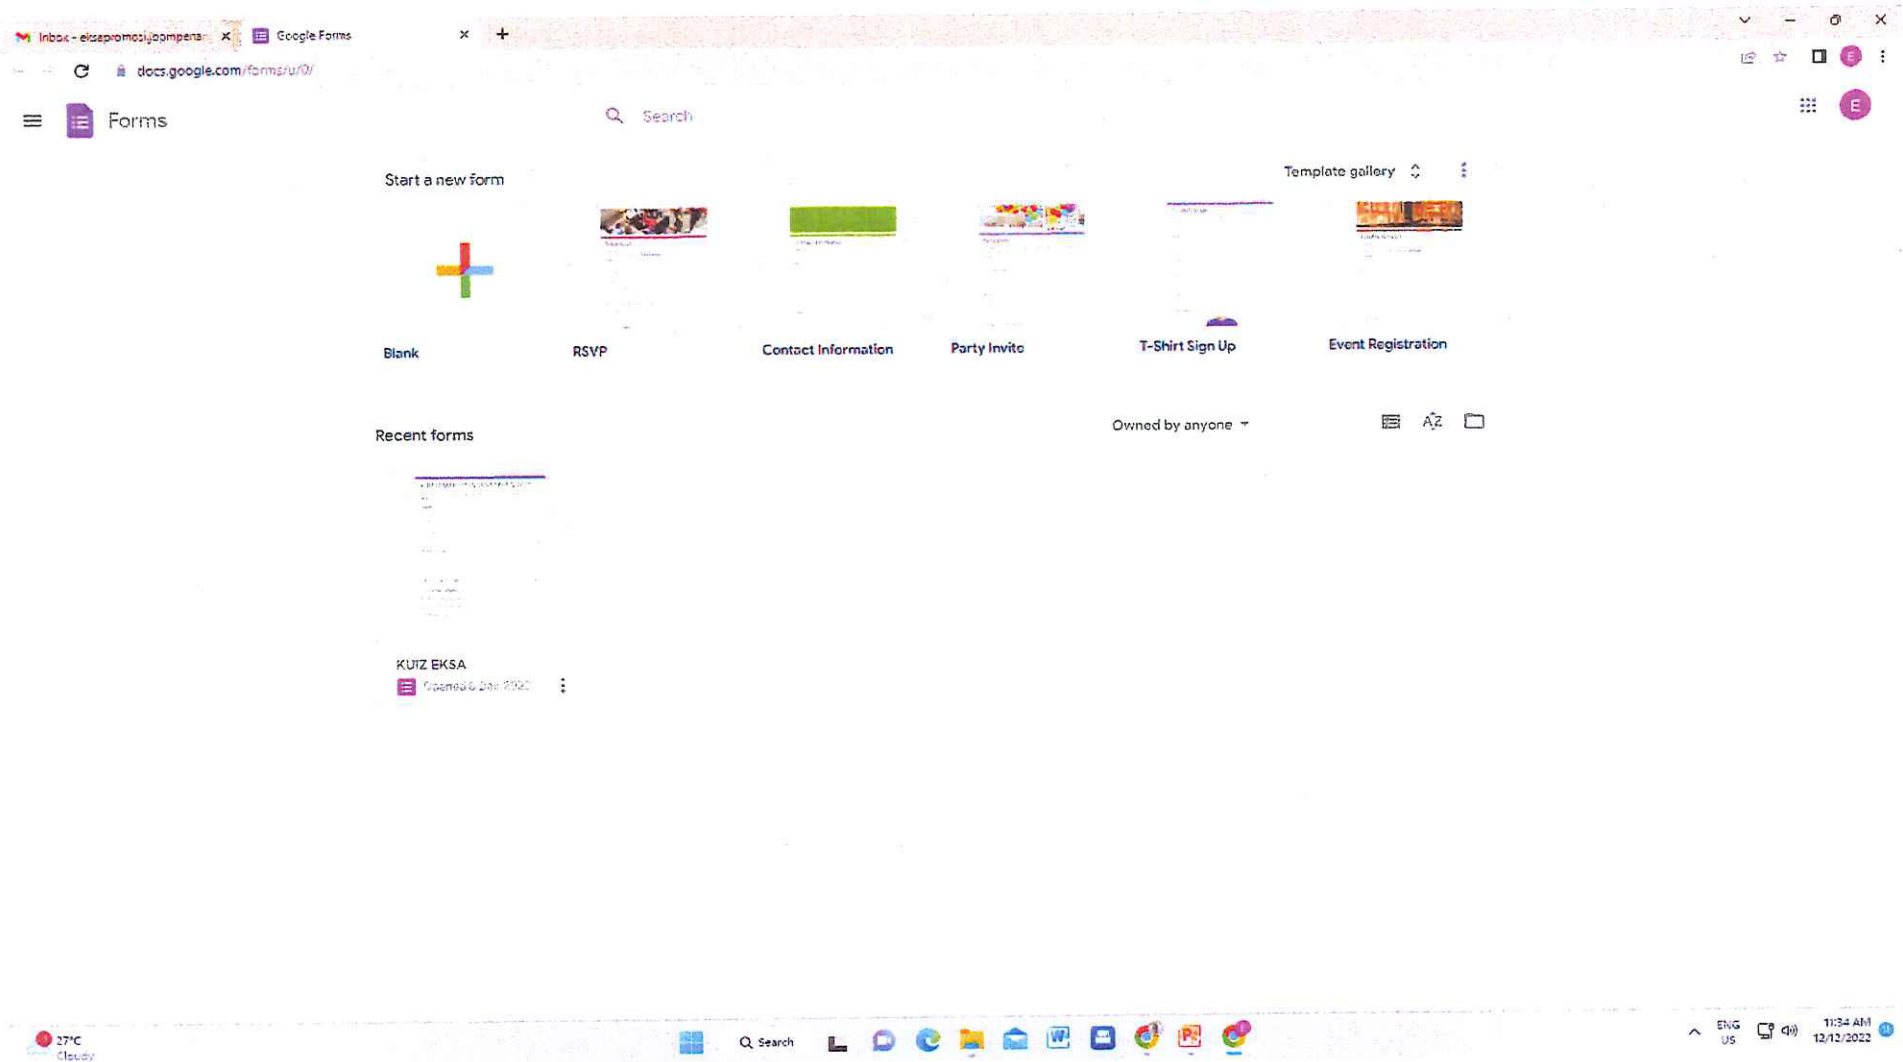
Inbox - eksapromosi.pompena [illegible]
Google Forms
docs.google.com/forms/u/0/

Forms

Search

Start a new form

Template gallery

Blank

RSVP

Contact Information

Party Invite

T-Shirt Sign Up

Event Registration

Recent forms

Owned by anyone

KUIZ EKSA
Opened 6 Dec 2022

27°C
Cloudy

Search

ENG
US

11:34 AM
12/12/2022